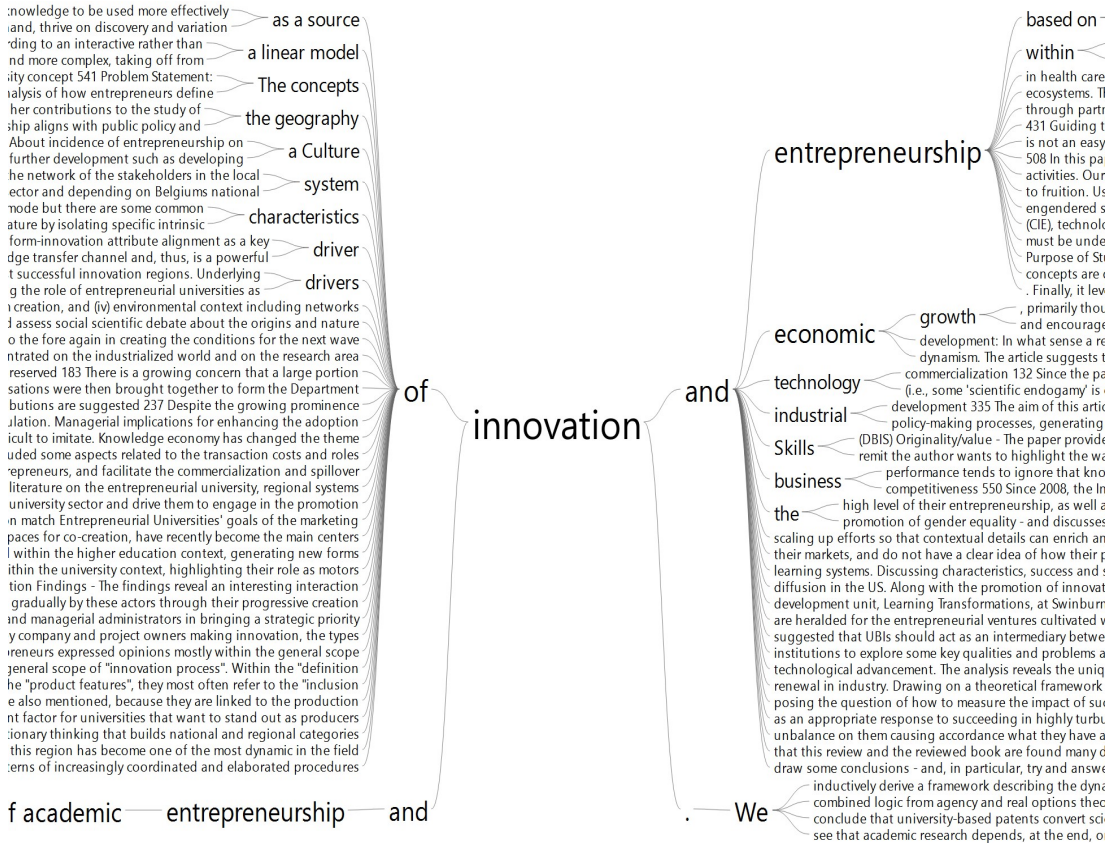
:nowledge to be used more effectively
and, thrive on discovery and variation
rding to an interactive rather than
nd more complex, taking off from
sity concept 541 Problem Statement:
alysis of how entrepreneurs define
her contributions to the study of
ship aligns with public policy and
About incidence of entrepreneurship on
further development such as developing
he network of the stakeholders in the local
ector and depending on Belgiums national
mode but there are some common
ature by isolating specific intrinsic
form-innovation attribute alignment as a key
dge transfer channel and, thus, is a powerful
t successful innovation regions. Underlying
g the role of entrepreneurial universities as
creation, and (iv) environmental context including networks
d assess social scientific debate about the origins and nature
o the fore again in creating the conditions for the next wave
ntrated on the industrialized world and on the research area
reserved 183 There is a growing concern that a large portion
sations were then brought together to form the Department
butions are suggested 237 Despite the growing prominence
ulation. Managerial implications for enhancing the adoption
icult to imitate. Knowledge economy has changed the theme
uded some aspects related to the transaction costs and roles
repreneurs, and facilitate the commercialization and spillover
literature on the entrepreneurial university, regional systems
university sector and drive them to engage in the promotion
n match Entrepreneurial Universities' goals of the marketing
paces for co-creation, have recently become the main centers
l within the higher education context, generating new forms
ithin the university context, highlighting their role as motors
tion Findings - The findings reveal an interesting interaction
gradually by these actors through their progressive creation
nd managerial administrators in bringing a strategic priority
y company and project owners making innovation, the types
reneurs expressed opinions mostly within the general scope
general scope of "innovation process". Within the "definition
he "product features", they most often refer to the "inclusion
e also mentioned, because they are linked to the production
nt factor for universities that want to stand out as producers
tionary thinking that builds national and regional categories
this region has become one of the most dynamic in the field
terns of increasingly coordinated and elaborated procedures

as a source
a linear model
The concepts
the geography
a Culture
system
characteristics
driver
drivers

of

innovation

and

entrepreneurship
based on
within
in health care
ecosystems. T
through partn
431 Guiding t
is not an easy
508 In this pa
activities. Our
to fruition. Us
engendered s
(CIE), technolo
must be unde
Purpose of Str
concepts are
. Finally, it lev

economic
growth
, primarily thou
and encourage
development: In what sense a re
dynamism. The article suggests t

technology
commercialization 132 Since the pa
(i.e., some 'scientific endogamy' is

industrial
development 335 The aim of this artic
policy-making processes, generating

Skills
(DBIS) Originality/value - The paper provide
remit the author wants to highlight the wa

business
performance tends to ignore that kno
competitiveness 550 Since 2008, the In

the
high level of their entrepreneurship, as well a
promotion of gender equality - and discusses

scaling up efforts so that contextual details can enrich an
their markets, and do not have a clear idea of how their p
learning systems. Discussing characteristics, success and s
diffusion in the US. Along with the promotion of innovat
development unit, Learning Transformations, at Swinburn
are heralded for the entrepreneurial ventures cultivated w
suggested that UBIs should act as an intermediary betwe
institutions to explore some key qualities and problems a
technological advancement. The analysis reveals the uniq
renewal in industry. Drawing on a theoretical framework
posing the question of how to measure the impact of suc
as an appropriate response to succeeding in highly turbu
unbalance on them causing accordance what they have a
that this review and the reviewed book are found many d
draw some conclusions - and, in particular, try and answe

f academic entrepreneurship and

. We
inductively derive a framework describing the dyna
combined logic from agency and real options theo
conclude that university-based patents convert sci
see that academic research depends, at the end, o